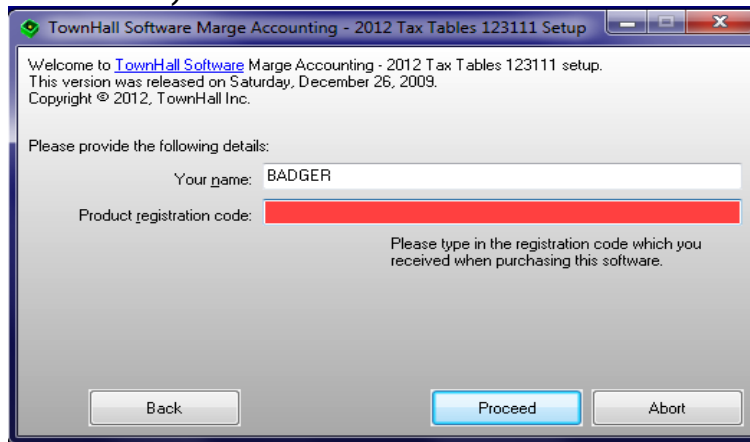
TownHall Software Marge Accounting - 2012 Tax Tables 123111 Setup

Welcome to TownHall Software Marge Accounting - 2012 Tax Tables 123111 setup.
This version was released on Saturday, December 26, 2009.
Copyright © 2012, TownHall Inc.

Please provide the following details:

Your name: BADGER

Product registration code:

Please type in the registration code which you received when purchasing this software.

Back

Proceed

Abort